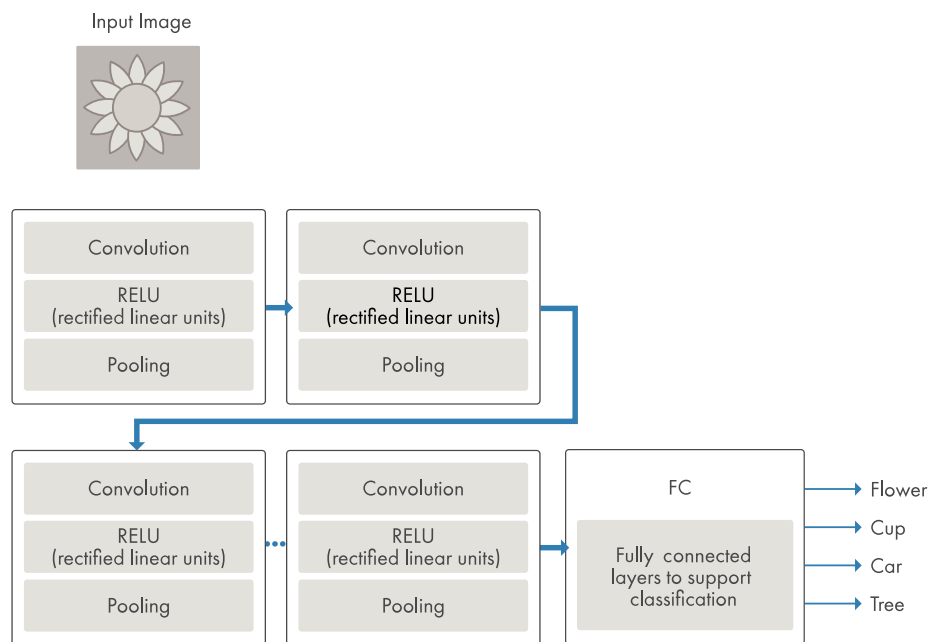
Input Image

Convolution

RELU
(rectified linear units)

Pooling

Convolution

RELU
(rectified linear units)

Pooling

Convolution

RELU
(rectified linear units)

Pooling

Convolution

RELU
(rectified linear units)

Pooling

FC

Fully connected layers to support classification

Flower

Cup

Car

Tree